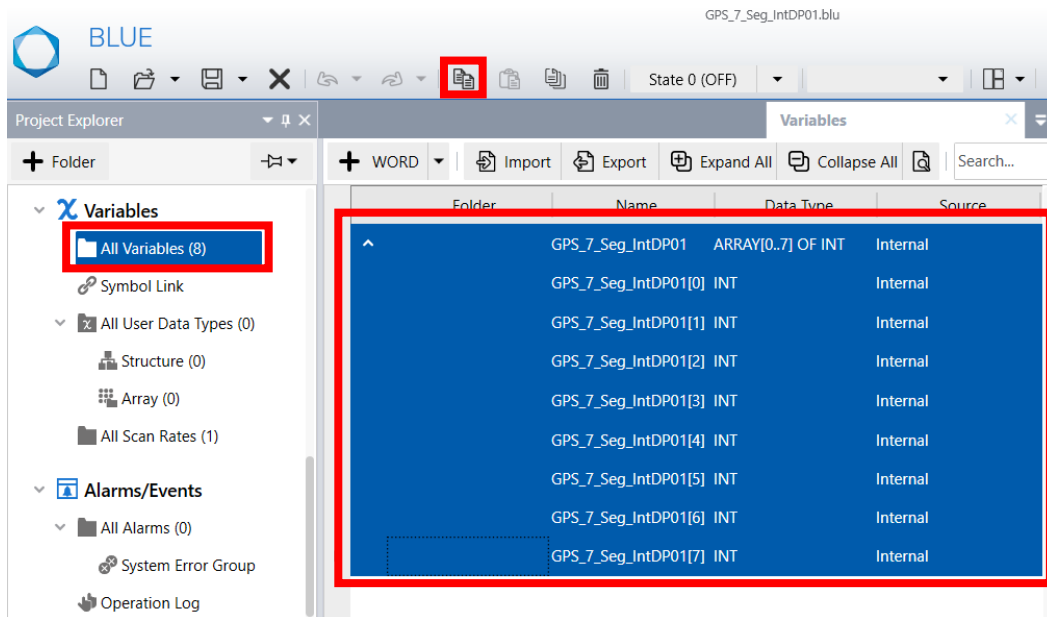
GPS_7_Seg_IntDP01.blu

BLUE

State 0 (OFF)

Project Explorer

Folder

Variables

All Variables (8)

Symbol Link

All User Data Types (0)

Structure (0)

Array (0)

All Scan Rates (1)

Alarms/Events

All Alarms (0)

System Error Group

Operation Log

Variables

WORD | Import | Export | Expand All | Collapse All | Search...

| Folder | Name | Data Type | Source |
|---|---|---|---|
| ^ | GPS_7_Seg_IntDP01 | ARRAY[0..7] OF INT | Internal |
| | GPS_7_Seg_IntDP01[0] | INT | Internal |
| | GPS_7_Seg_IntDP01[1] | INT | Internal |
| | GPS_7_Seg_IntDP01[2] | INT | Internal |
| | GPS_7_Seg_IntDP01[3] | INT | Internal |
| | GPS_7_Seg_IntDP01[4] | INT | Internal |
| | GPS_7_Seg_IntDP01[5] | INT | Internal |
| | GPS_7_Seg_IntDP01[6] | INT | Internal |
| | GPS_7_Seg_IntDP01[7] | INT | Internal |